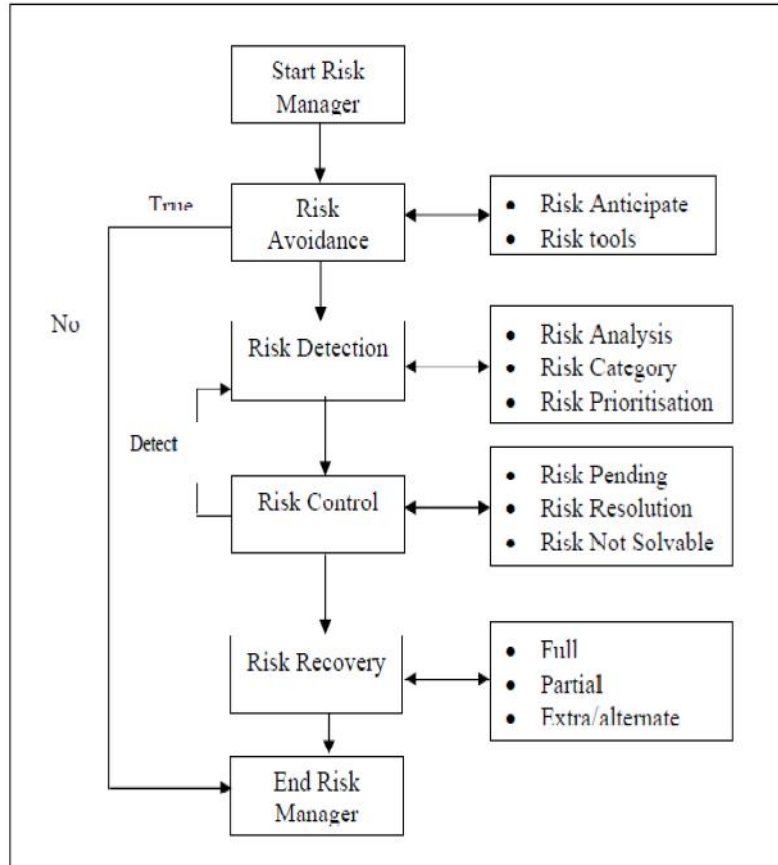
Start Risk Manager

True

Risk Avoidance

- Risk Anticipate
- Risk tools

No

Risk Detection

- Risk Analysis
- Risk Category
- Risk Prioritisation

Detect

Risk Control

- Risk Pending
- Risk Resolution
- Risk Not Solvable

Risk Recovery

- Full
- Partial
- Extra/alternate

End Risk Manager